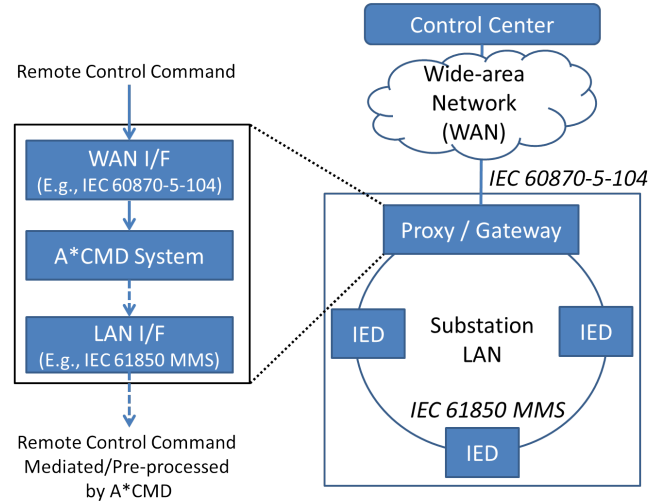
Control Center

Wide-area Network (WAN)

IEC 60870-5-104

Remote Control Command

WAN I/F
(E.g., IEC 60870-5-104)

A*CMD System

LAN I/F
(E.g., IEC 61850 MMS)

Remote Control Command Mediated/Pre-processed by A*CMD

Proxy / Gateway

IED

Substation LAN

IED

IEC 61850 MMS

IED